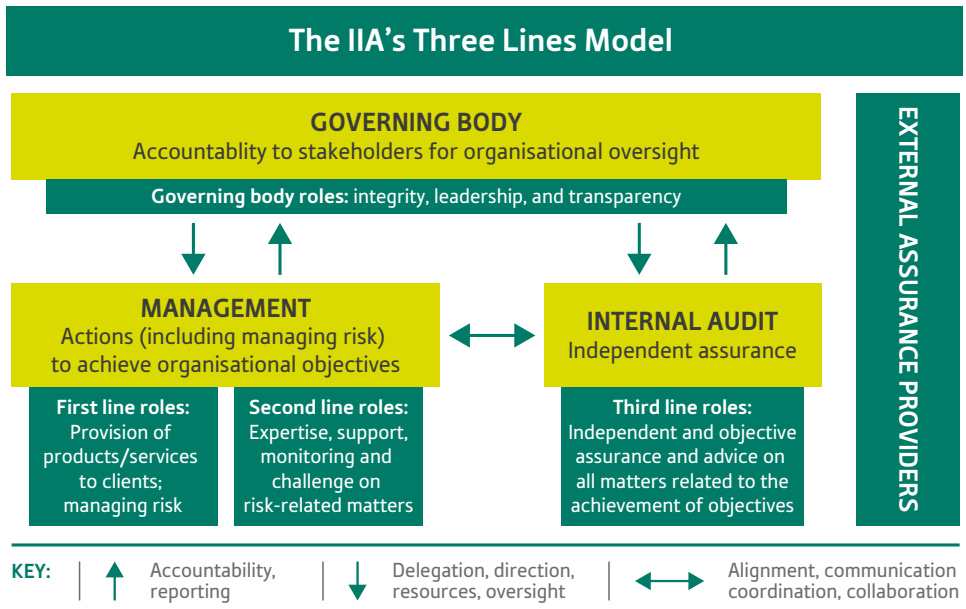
The IIA's Three Lines Model

GOVERNING BODY
Accountablity to stakeholders for organisational oversight

Governing body roles: integrity, leadership, and transparency

EXTERNAL ASSURANCE PROVIDERS

MANAGEMENT
Actions (including managing risk) to achieve organisational objectives

INTERNAL AUDIT
Independent assurance

First line roles: Provision of products/services to clients; managing risk

Second line roles: Expertise, support, monitoring and challenge on risk-related matters

Third line roles: Independent and objective assurance and advice on all matters related to the achievement of objectives

KEY: Accountability, reporting | Delegation, direction, resources, oversight | Alignment, communication coordination, collaboration